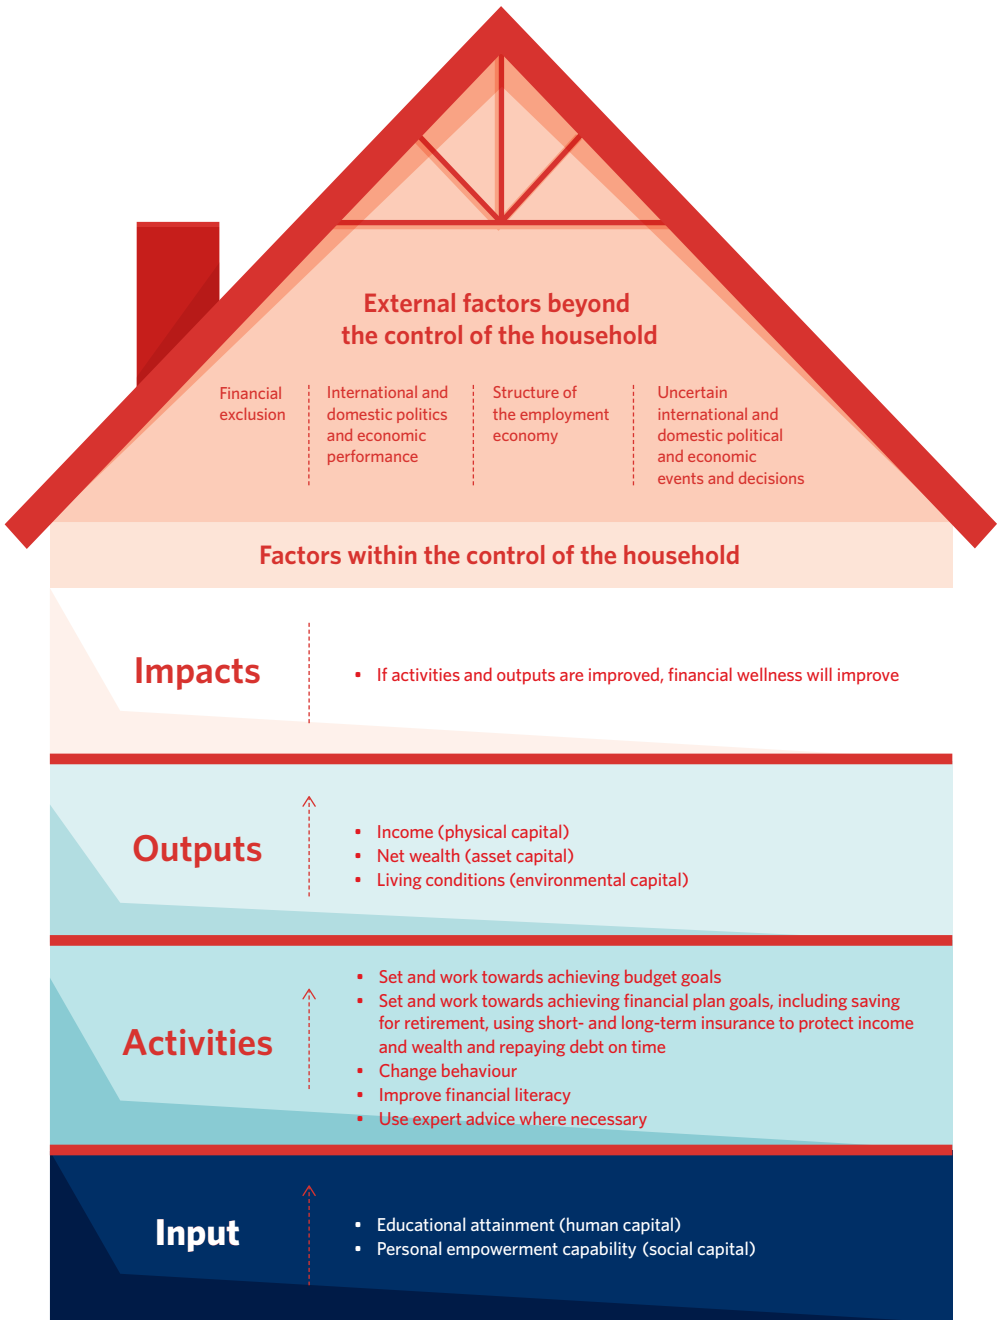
External factors beyond the control of the household

Financial exclusion

International and domestic politics and economic performance

Structure of the employment economy

Uncertain international and domestic political and economic events and decisions

Factors within the control of the household

Impacts

- If activities and outputs are improved, financial wellness will improve

Outputs

- Income (physical capital)
- Net wealth (asset capital)
- Living conditions (environmental capital)

Activities

- Set and work towards achieving budget goals
- Set and work towards achieving financial plan goals, including saving for retirement, using short- and long-term insurance to protect income and wealth and repaying debt on time
- Change behaviour
- Improve financial literacy
- Use expert advice where necessary

Input

- Educational attainment (human capital)
- Personal empowerment capability (social capital)